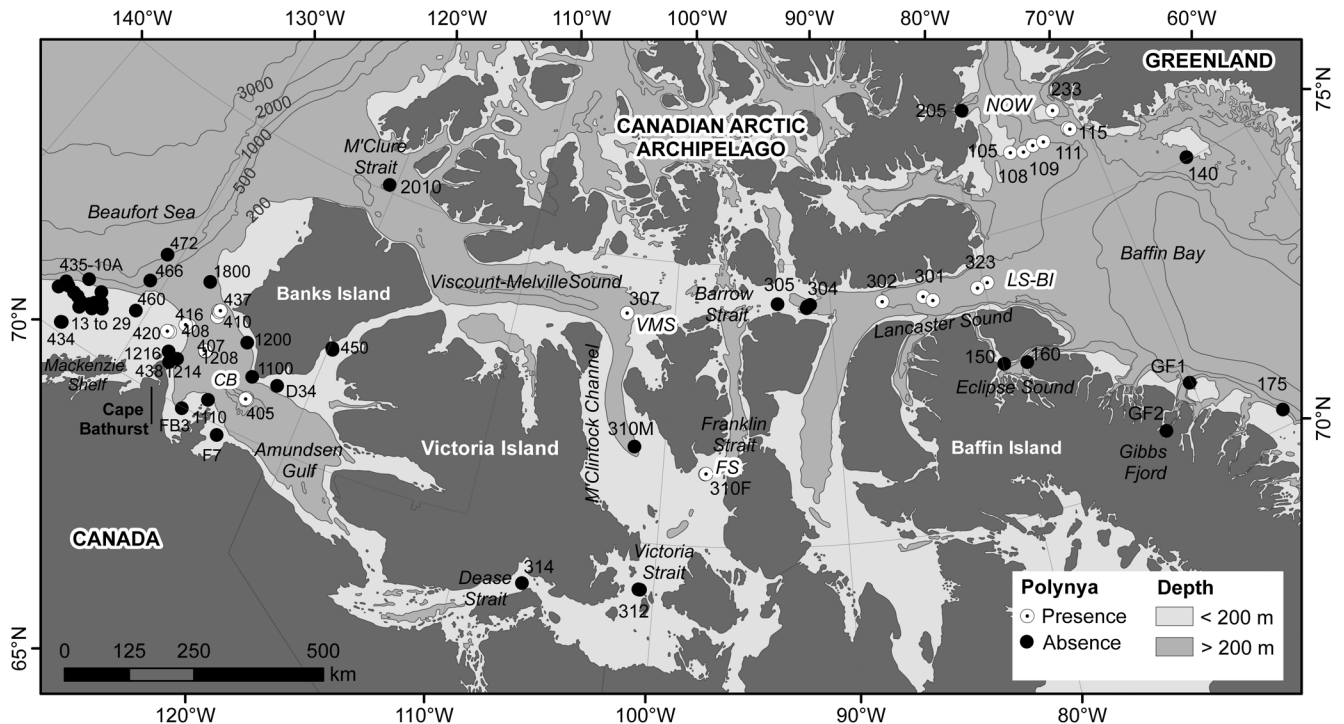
140°W 130°W 120°W 110°W 100°W 90°W 80°W 70°W 60°W

GREENLAND

75°N

CANADIAN ARCTIC ARCHIPELAGO

3000
2000
1000
500
200

M'Clure Strait
2010

Beaufort Sea

205 NOW 233
115
105 111
108 109
140

Baffin Bay

472
435-10A
466
1800
460
416
437
13 to 29
434
420
408
410
407
1216
1208
1200
438
1214
1100
D34
450
Mackenzie Shelf
Cape Bathurst
FB3
1110
F7
CB
405

Banks Island

Viscount-Melville Sound

307
VMS

305
Barrow Strait
304

302
301
323
LS-BI

Lancaster Sound

150
160
Eclipse Sound

GF1
175
GF2
Gibbs Fjord

70°N

M'Clintock Channel

310M

Franklin Strait
FS
310F

Amundsen Gulf

Victoria Island

Baffin Island

70°N

CANADA

Dease Strait
314

Victoria Strait
312

Polynya
Presence
Absence

Depth
< 200 m
> 200 m

65°N

0 125 250 500 km

120°W 110°W 100°W 90°W 80°W